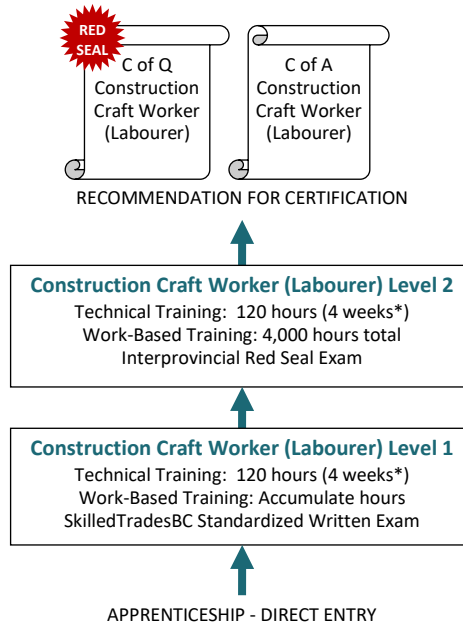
RED SEAL

C of Q Construction Craft Worker (Labourer)

C of A Construction Craft Worker (Labourer)

RECOMMENDATION FOR CERTIFICATION

Construction Craft Worker (Labourer) Level 2
Technical Training: 120 hours (4 weeks*)
Work-Based Training: 4,000 hours total
Interprovincial Red Seal Exam

Construction Craft Worker (Labourer) Level 1
Technical Training: 120 hours (4 weeks*)
Work-Based Training: Accumulate hours
SkilledTradesBC Standardized Written Exam

APPRENTICESHIP - DIRECT ENTRY